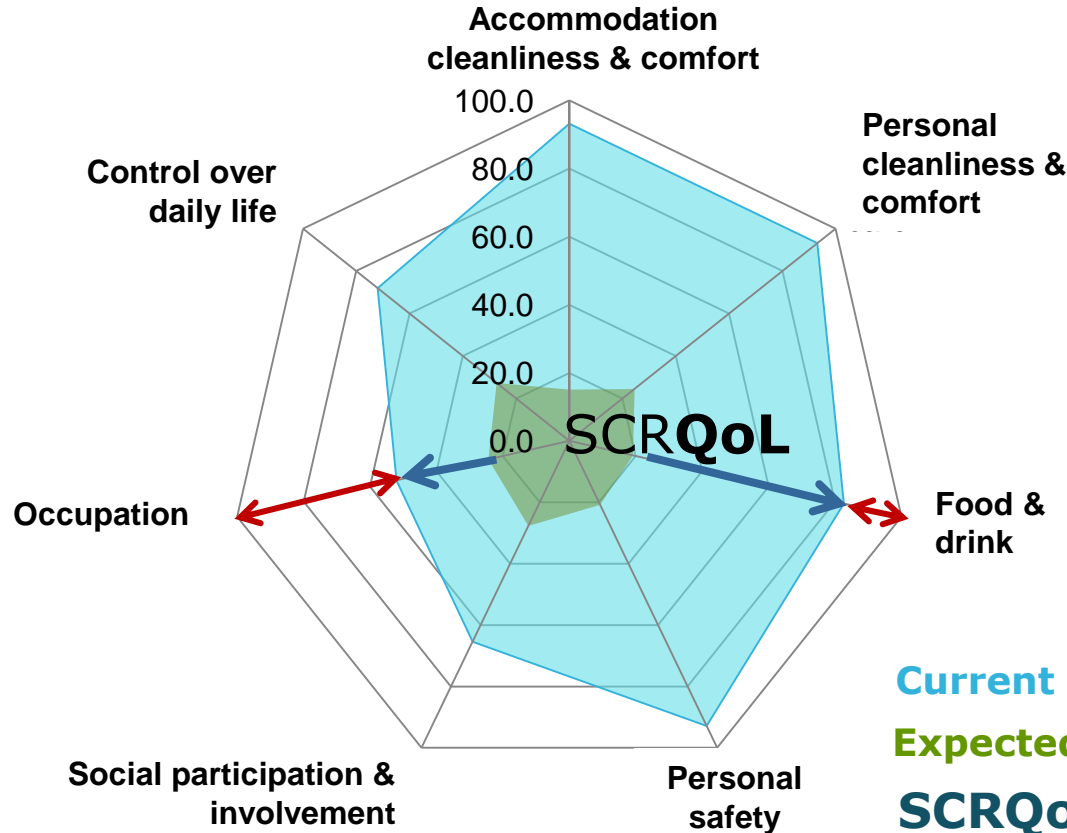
Accommodation cleanliness & comfort

100.0
80.0
60.0
40.0
20.0
0.0

Personal cleanliness & comfort

Control over daily life

SCRQoL

Occupation

Food & drink

Current
Expecte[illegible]
SCRQo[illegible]

Social participation & involvement

Personal safety